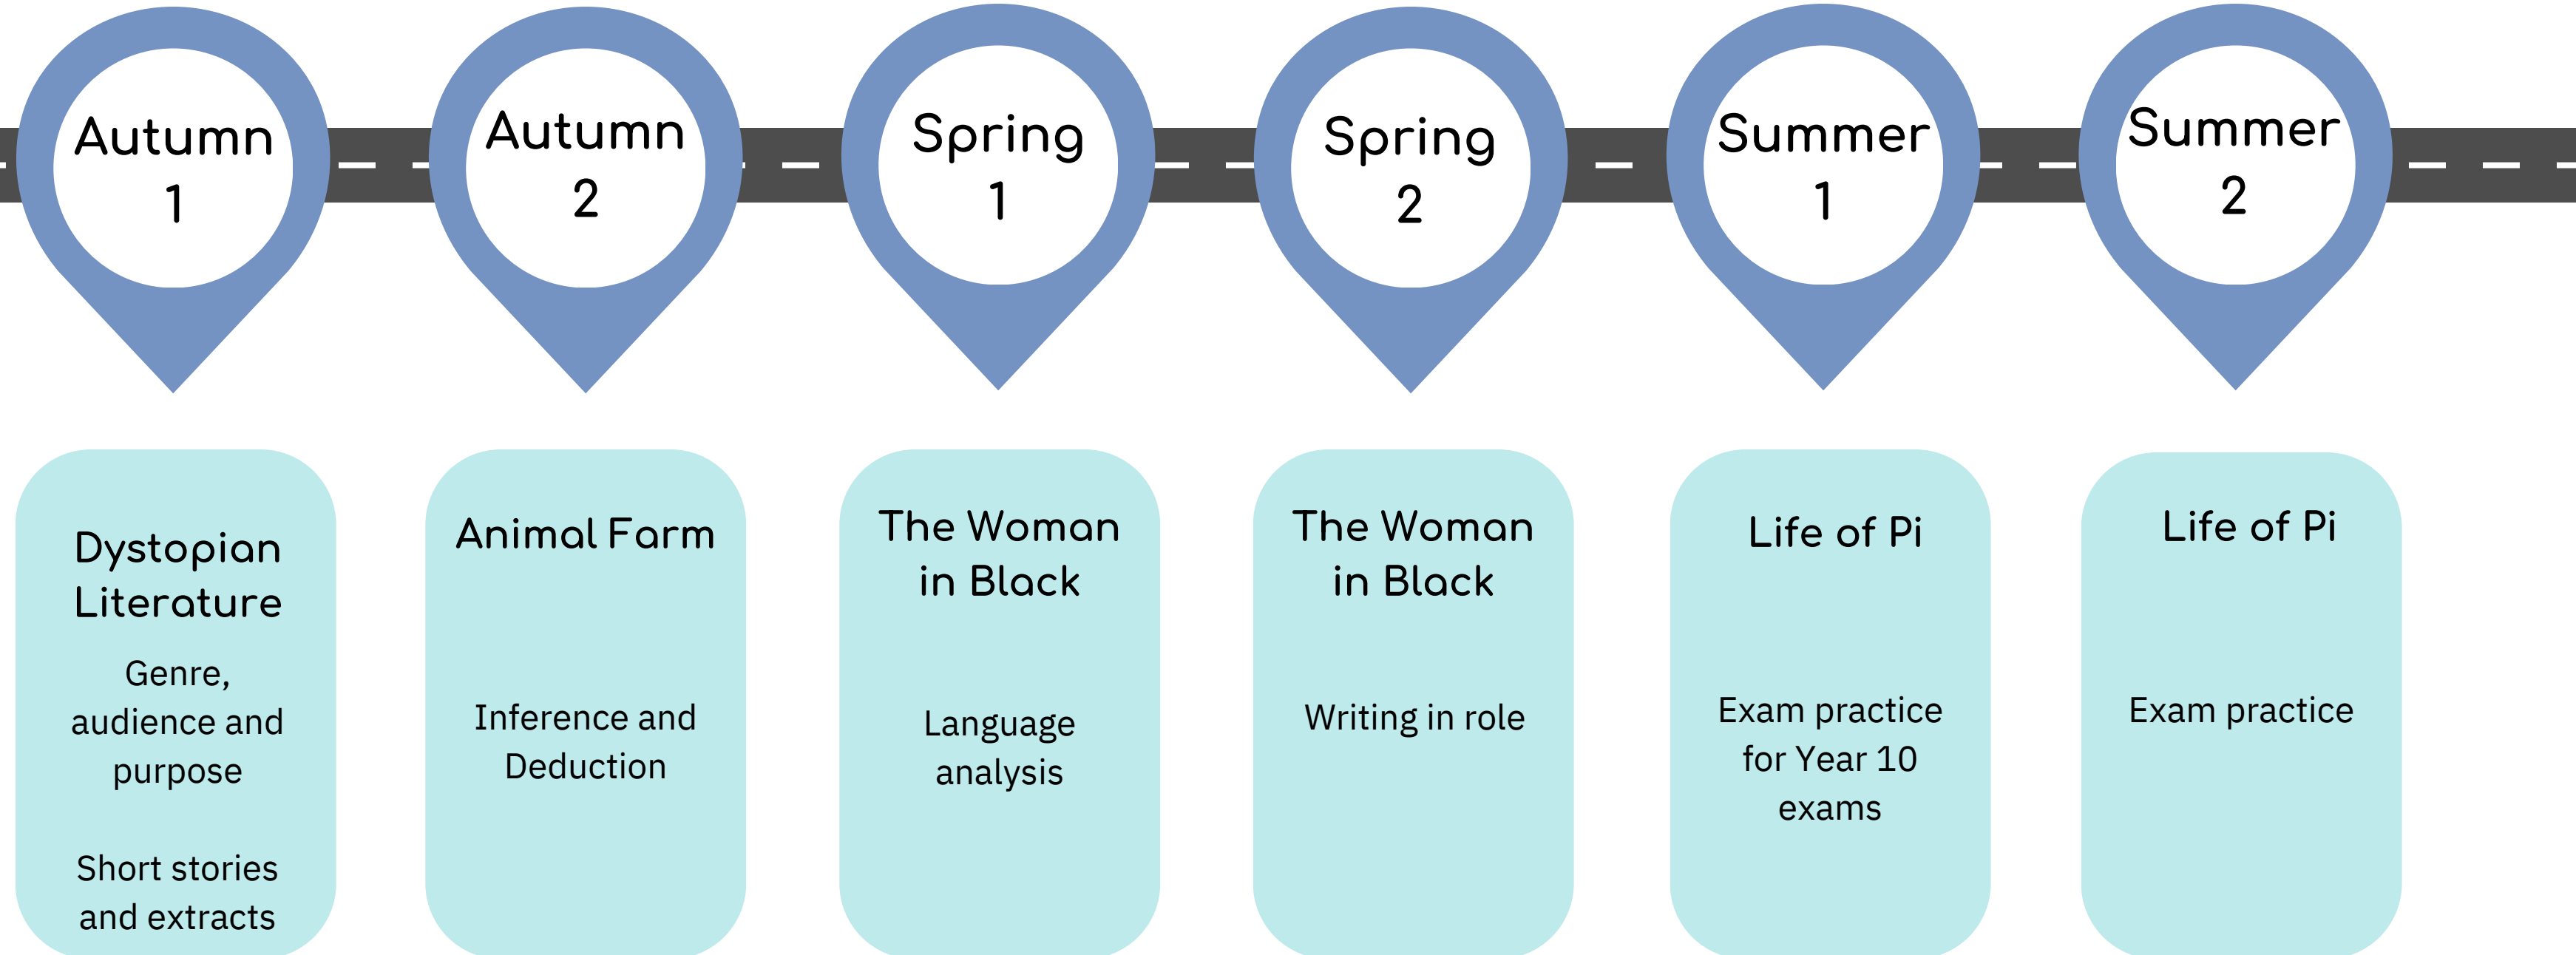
Autumn 1

Autumn 2

Spring 1

Spring 2

Summer 1

Summer 2

Dystopian Literature

Genre, audience and purpose

Short stories and extracts

Animal Farm

Inference and Deduction

The Woman in Black

Language analysis

The Woman in Black

Writing in role

Life of Pi

Exam practice for Year 10 exams

Life of Pi

Exam practice